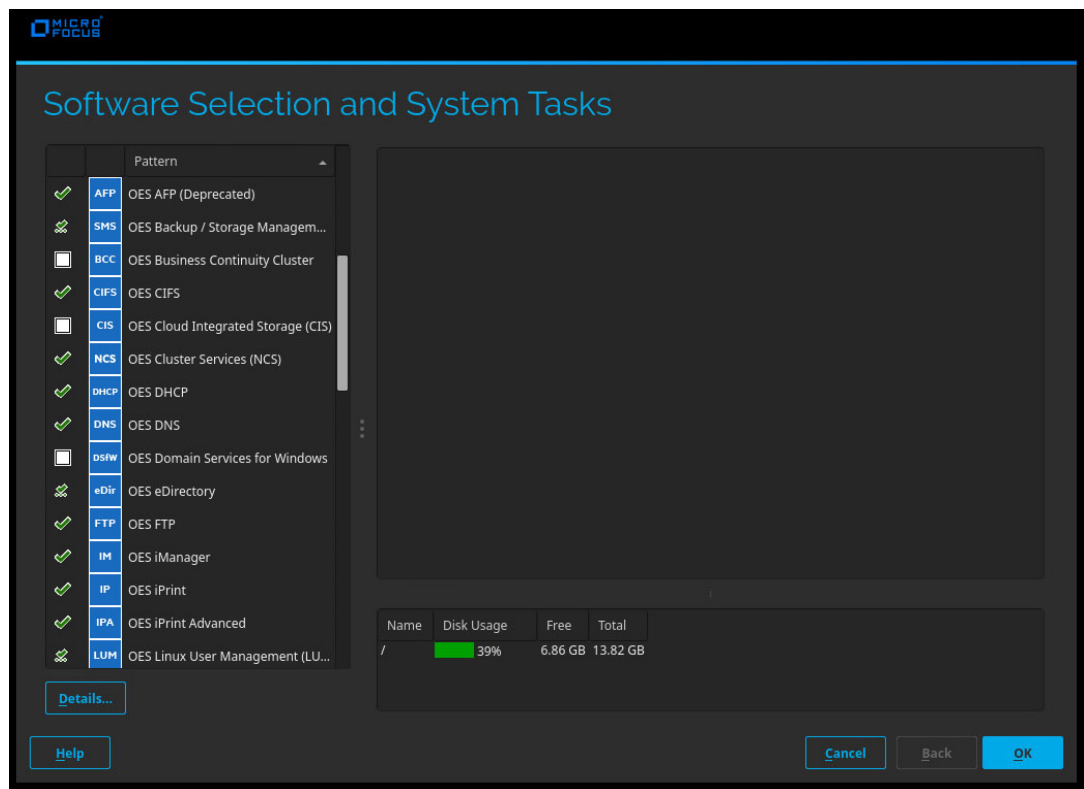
MICRO FOCUS

Software Selection and System Tasks

| | | Pattern |
|---|---|---|
| | AFP | OES AFP (Deprecated) |
| | SMS | OES Backup / Storage Managem... |
| | BCC | OES Business Continuity Cluster |
| | CIFS | OES CIFS |
| | CIS | OES Cloud Integrated Storage (CIS) |
| | NCS | OES Cluster Services (NCS) |
| | DHCP | OES DHCP |
| | DNS | OES DNS |
| | DSfW | OES Domain Services for Windows |
| | eDir | OES eDirectory |
| | FTP | OES FTP |
| | IM | OES iManager |
| | IP | OES iPrint |
| | IPA | OES iPrint Advanced |
| | LUM | OES Linux User Management (LU... |

Details...

| Name | Disk Usage | Free | Total |
|---|---|---|---|
| / | 39% | 6.86 GB | 13.82 GB |

Help

Cancel

Back

OK